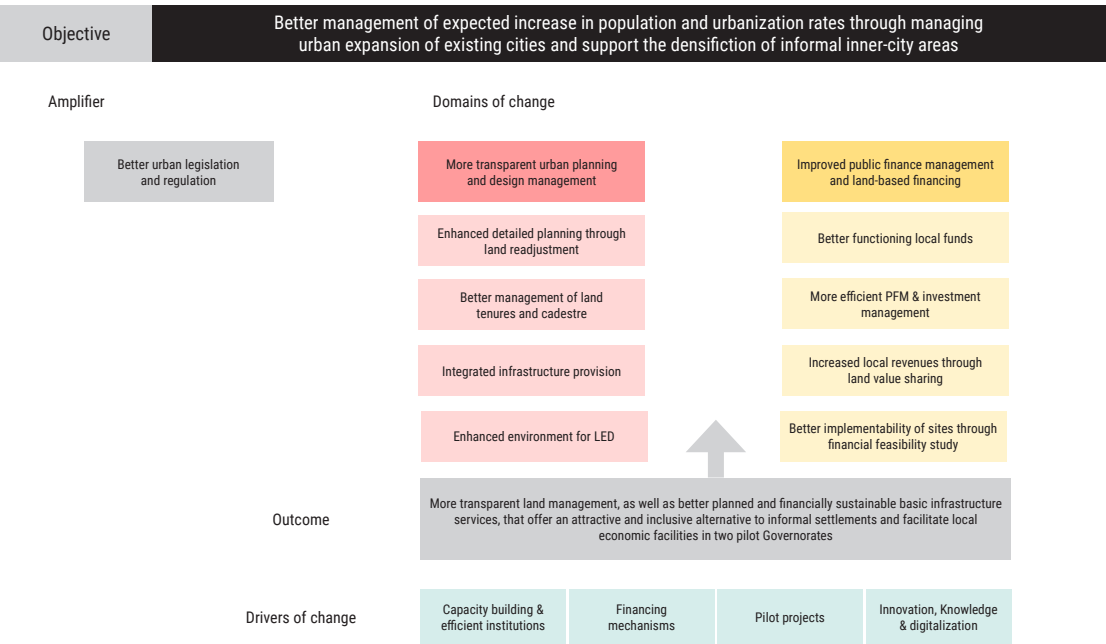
Objective

Better management of expected increase in population and urbanization rates through managing urban expansion of existing cities and support the densification of informal inner-city areas

Amplifier

Domains of change

Better urban legislation and regulation

More transparent urban planning and design management

Enhanced detailed planning through land readjustment

Better management of land tenures and cadestre

Integrated infrastructure provision

Enhanced environment for LED

Improved public finance management and land-based financing

Better functioning local funds

More efficient PFM & investment management

Increased local revenues through land value sharing

Better implementability of sites through financial feasibility study

Outcome

More transparent land management, as well as better planned and financially sustainable basic infrastructure services, that offer an attractive and inclusive alternative to informal settlements and facilitate local economic facilities in two pilot Governorates

Drivers of change

Capacity building & efficient institutions

Financing mechanisms

Pilot projects

Innovation, Knowledge & digitalization